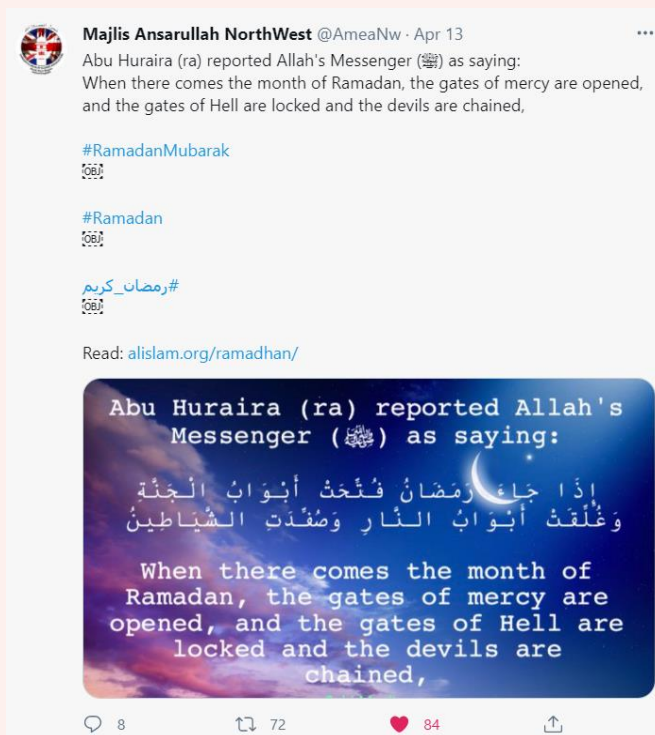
Majlis Ansarullah NorthWest @AmeaNw · Apr 13

Abu Huraira (ra) reported Allah's Messenger (ﷺ) as saying:
When there comes the month of Ramadan, the gates of mercy are opened, and the gates of Hell are locked and the devils are chained,

#RamadanMubarak
OBJ

#Ramadan
OBJ

#رمضان_كريم
OBJ

Read: alislam.org/ramadhan/

Abu Huraira (ra) reported Allah's Messenger (ﷺ) as saying:

إِذَا جَاءَ رَمَضَانُ فُتِّحَتْ أَبْوَابُ الْجَنَّةِ وَغُلِّقَتْ أَبْوَابُ النَّارِ وَصُفِّدَتِ الشَّيَاطِينُ

When there comes the month of Ramadan, the gates of mercy are opened, and the gates of Hell are locked and the devils are chained,

8 72 84